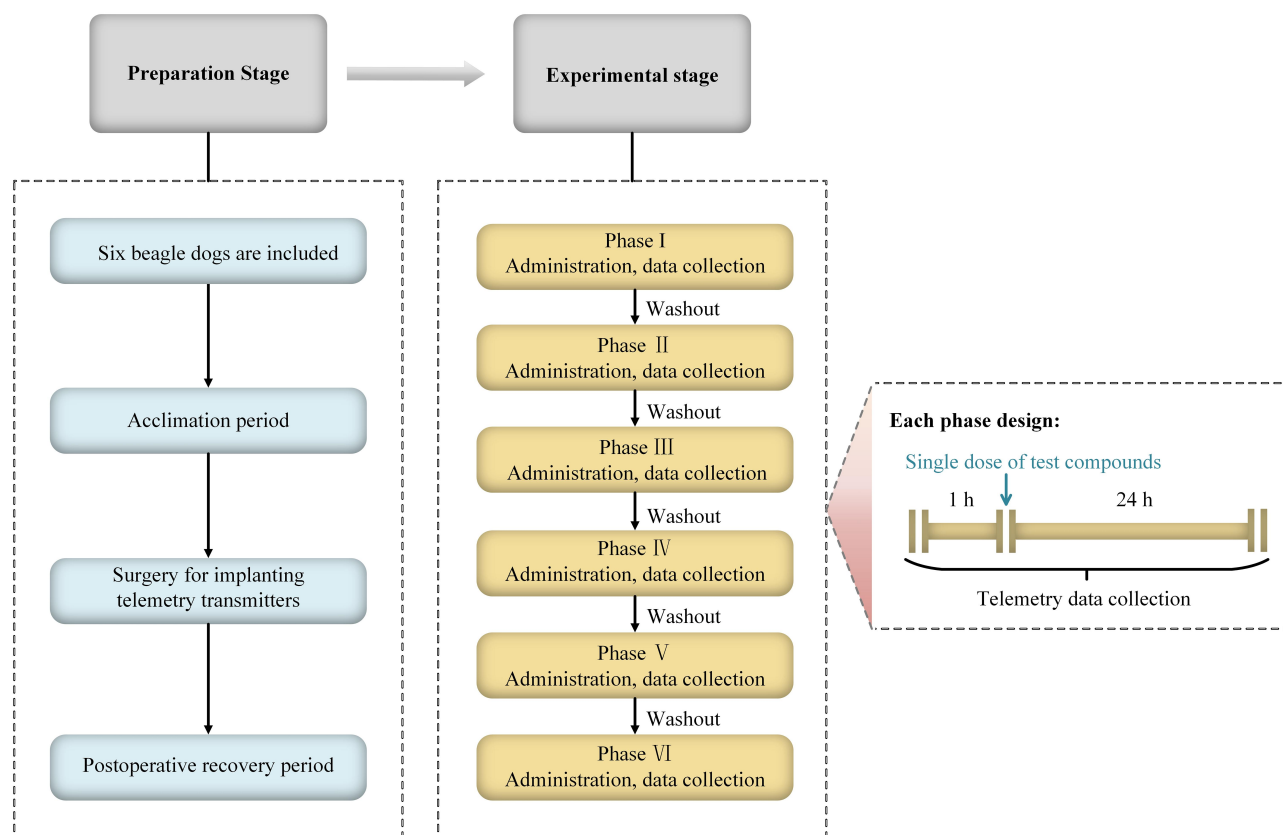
Preparation Stage

Experimental stage

Six beagle dogs are included

Acclimation period

Surgery for implanting telemetry transmitters

Postoperative recovery period

Phase Ⅰ
Administration, data collection

Washout

Phase Ⅱ
Administration, data collection

Washout

Phase Ⅲ
Administration, data collection

Washout

Phase Ⅳ
Administration, data collection

Washout

Phase Ⅴ
Administration, data collection

Washout

Phase Ⅵ
Administration, data collection

Each phase design:

Single dose of test compounds

1 h

24 h

Telemetry data collection